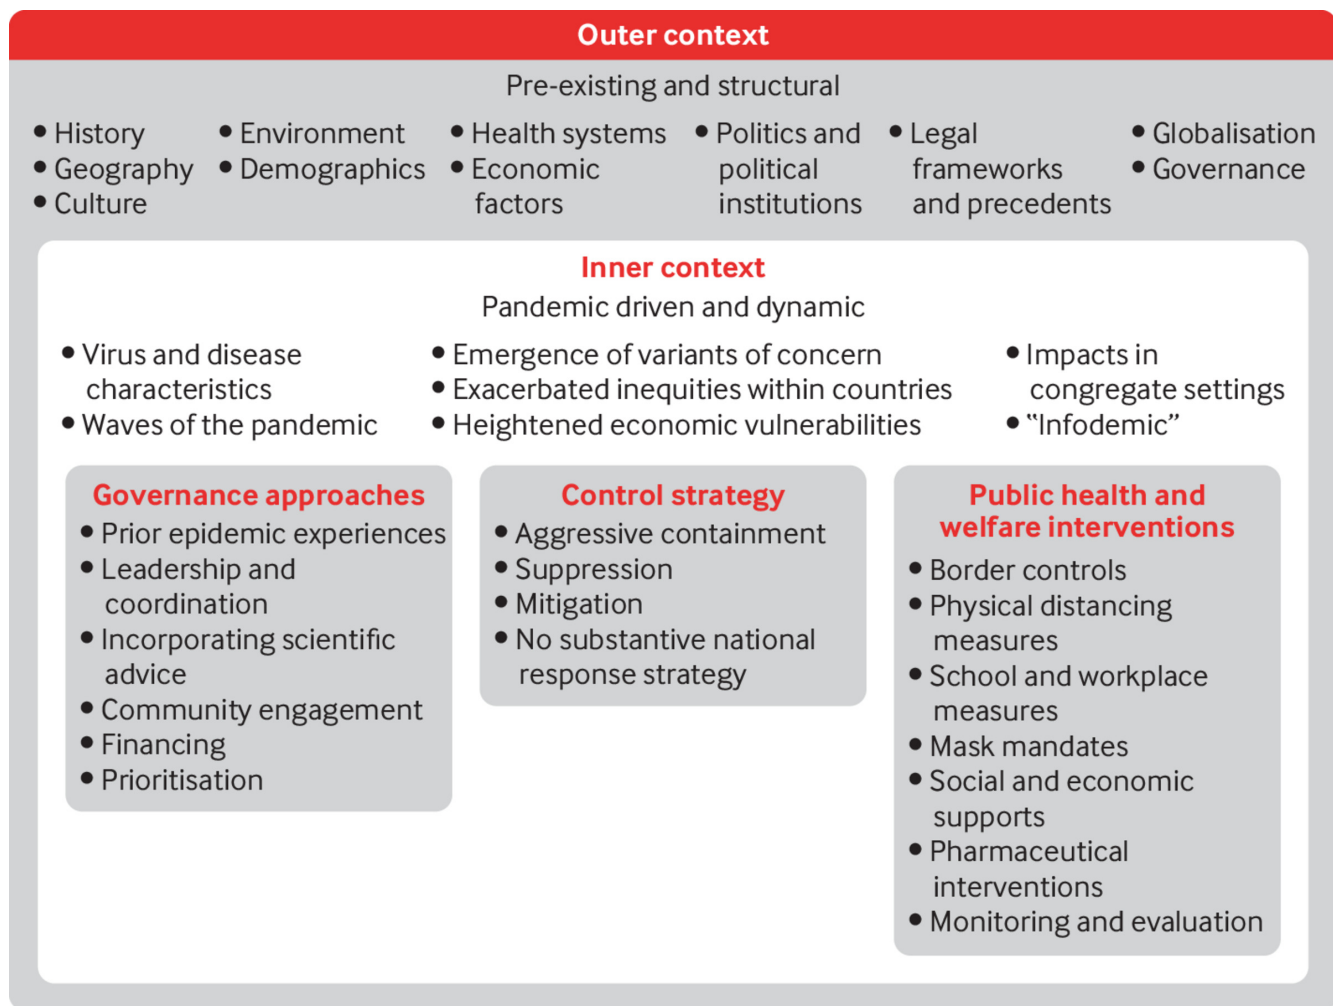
Outer context

Pre-existing and structural

- History
- Geography
- Culture

- Environment
- Demographics

- Health systems
- Economic factors

- Politics and political institutions

- Legal frameworks and precedents

- Globalisation
- Governance

Inner context

Pandemic driven and dynamic

- Virus and disease characteristics
- Waves of the pandemic

- Emergence of variants of concern
- Exacerbated inequities within countries
- Heightened economic vulnerabilities

- Impacts in congregate settings
- "Infodemic"

Governance approaches

- Prior epidemic experiences
- Leadership and coordination
- Incorporating scientific advice
- Community engagement
- Financing
- Prioritisation

Control strategy

- Aggressive containment
- Suppression
- Mitigation
- No substantive national response strategy

Public health and welfare interventions

- Border controls
- Physical distancing measures
- School and workplace measures
- Mask mandates
- Social and economic supports
- Pharmaceutical interventions
- Monitoring and evaluation